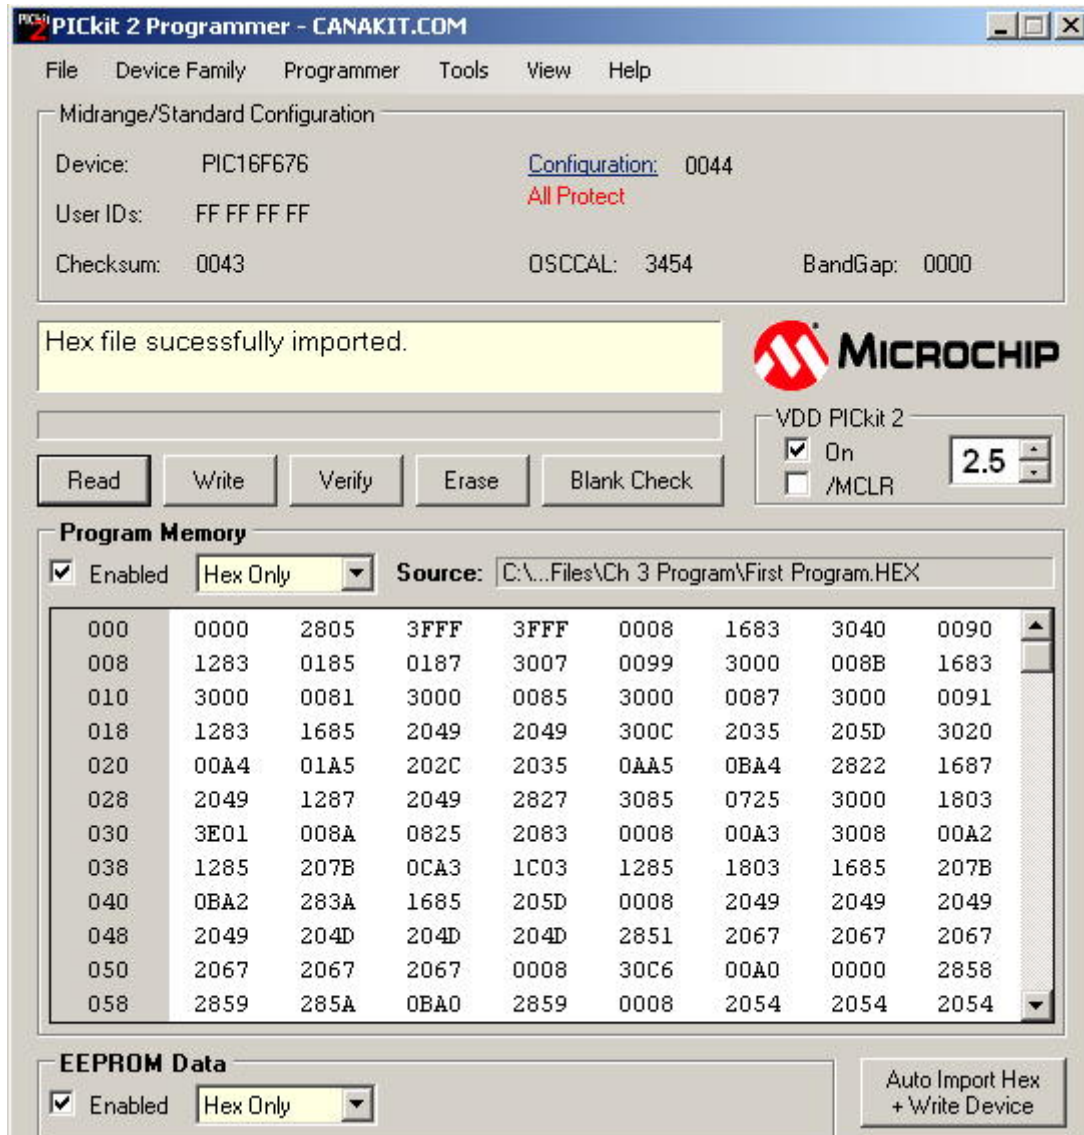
PICkit 2 Programmer - CANAKIT.COM

File Device Family Programmer Tools View Help

Midrange/Standard Configuration

Device: PIC16F676

User IDs: FF FF FF FF

Checksum: 0043

Configuration: 0044

All Protect

OSCCAL: 3454

BandGap: 0000

Hex file sucessfully imported.

MICROCHIP

VDD PICkit 2

On

/MCLR

2.5

Read Write Verify Erase Blank Check

Program Memory

Enabled Hex Only Source: C:\...Files\Ch 3 Program\First Program.HEX

| 000 | 0000 | 2805 | 3FFF | 3FFF | 0008 | 1683 | 3040 | 0090 |
|---|---|---|---|---|---|---|---|---|
| 008 | 1283 | 0185 | 0187 | 3007 | 0099 | 3000 | 008B | 1683 |
| 010 | 3000 | 0081 | 3000 | 0085 | 3000 | 0087 | 3000 | 0091 |
| 018 | 1283 | 1685 | 2049 | 2049 | 300C | 2035 | 205D | 3020 |
| 020 | 00A4 | 01A5 | 202C | 2035 | 0AA5 | 0BA4 | 2822 | 1687 |
| 028 | 2049 | 1287 | 2049 | 2827 | 3085 | 0725 | 3000 | 1803 |
| 030 | 3E01 | 008A | 0825 | 2083 | 0008 | 00A3 | 3008 | 00A2 |
| 038 | 1285 | 207B | 0CA3 | 1C03 | 1285 | 1803 | 1685 | 207B |
| 040 | 0BA2 | 283A | 1685 | 205D | 0008 | 2049 | 2049 | 2049 |
| 048 | 2049 | 204D | 204D | 204D | 2851 | 2067 | 2067 | 2067 |
| 050 | 2067 | 2067 | 2067 | 0008 | 30C6 | 00A0 | 0000 | 2858 |
| 058 | 2859 | 285A | 0BA0 | 2859 | 0008 | 2054 | 2054 | 2054 |

EEPROM Data

Enabled Hex Only

Auto Import Hex + Write Device